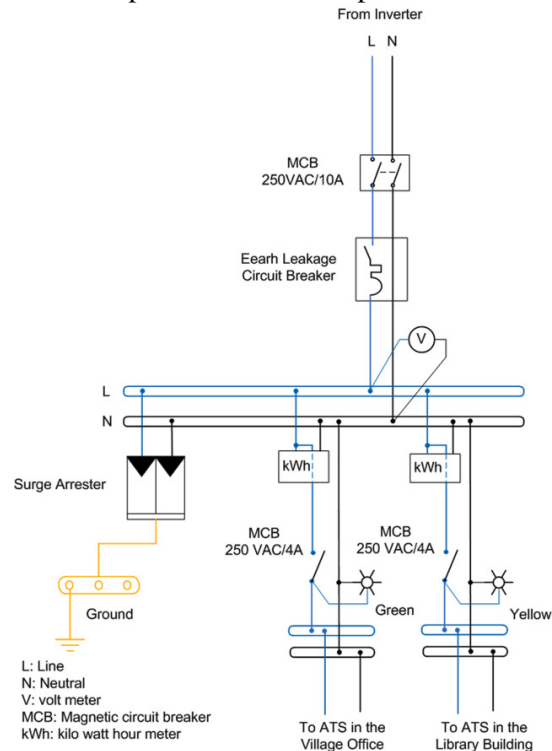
From Inverter

L N

MCB
250VAC/10A

Eearh Leakage
Circuit Breaker

V

L

N

Surge Arrester

kWh

kWh

MCB
250 VAC/4A

MCB
250 VAC/4A

Green

Yellow

Ground

L: Line
N: Neutral
V: volt meter
MCB: Magnetic circuit breaker
kWh: kilo watt hour meter

To ATS in the
Village Office

To ATS in the
Library Building